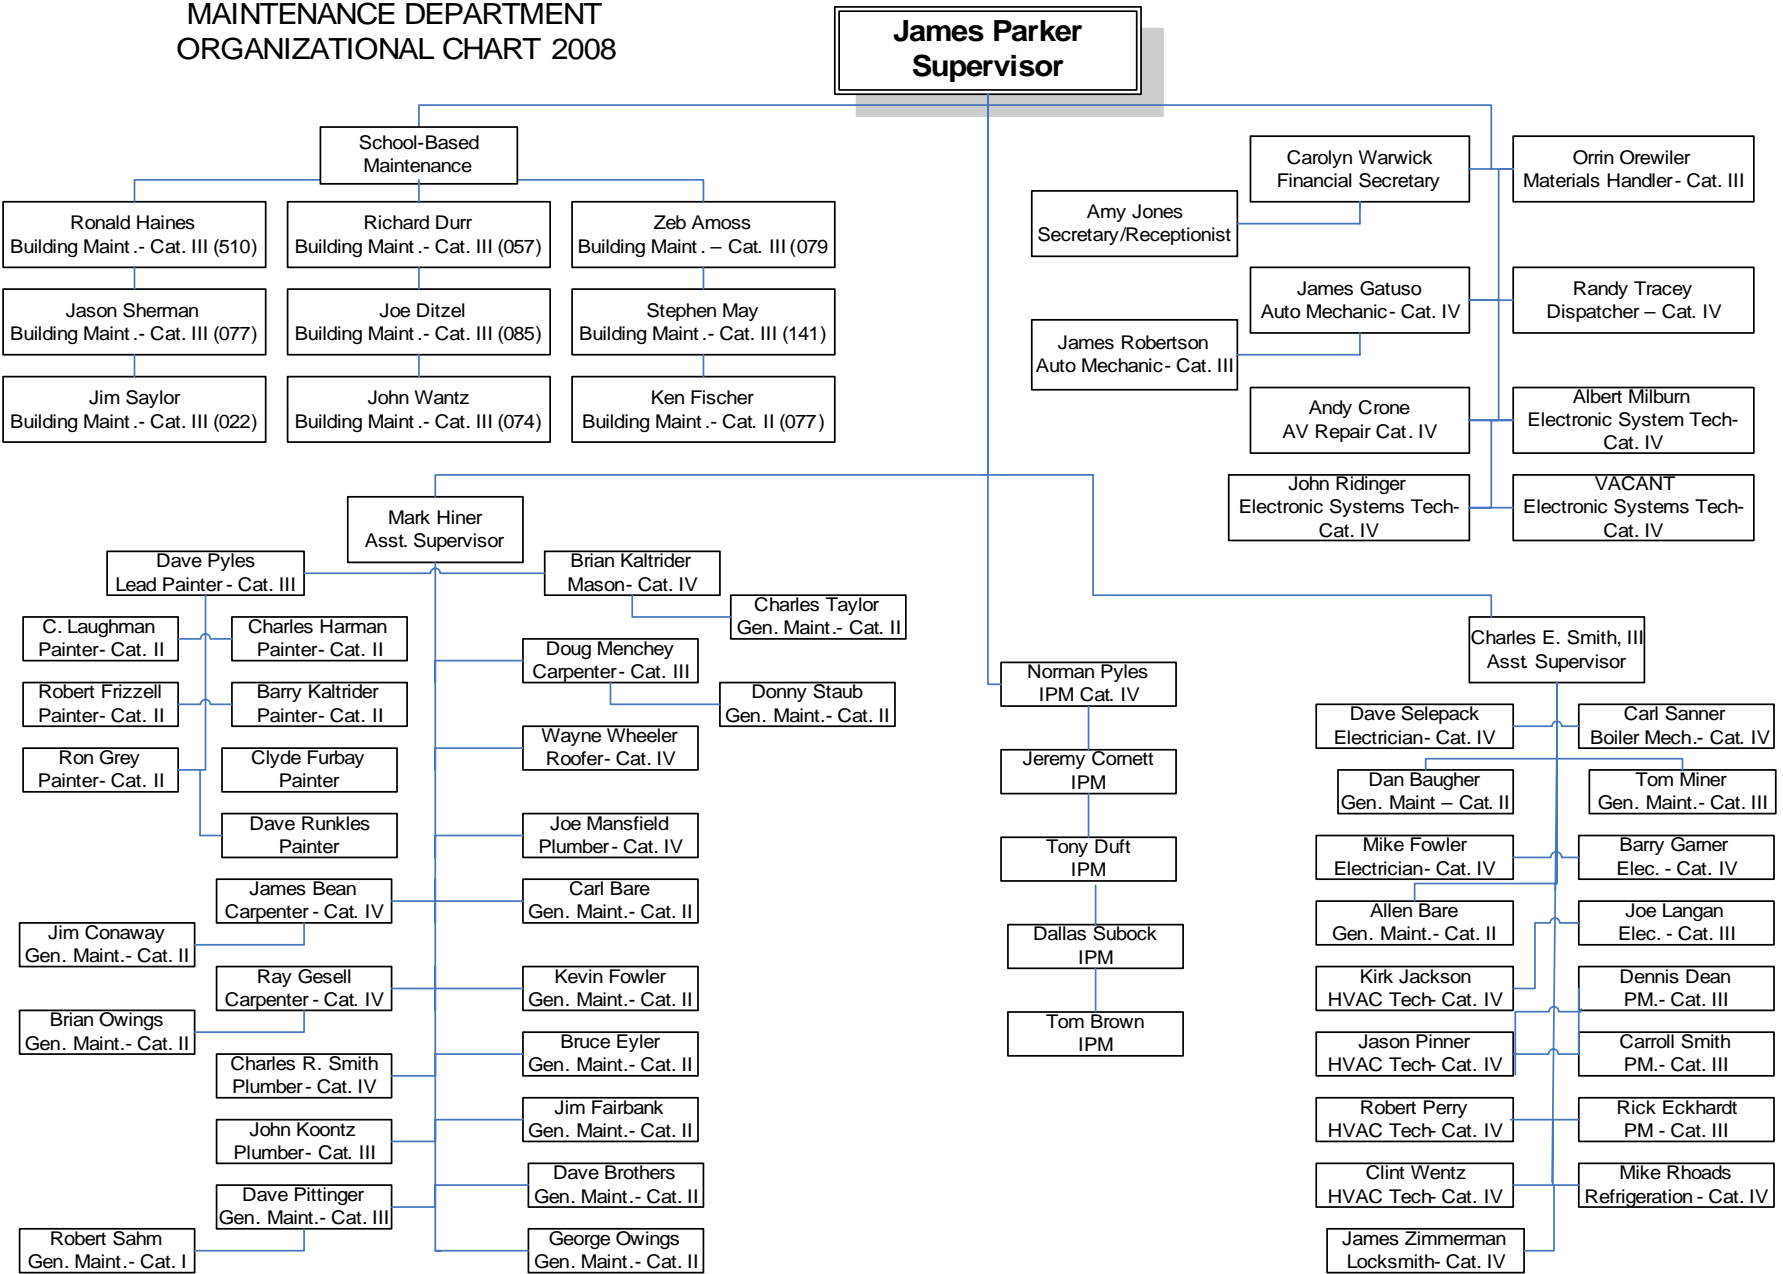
MAINTENANCE DEPARTMENT
ORGANIZATIONAL CHART 2008

James Parker
Supervisor

School-Based
Maintenance

Ronald Haines
Building Maint.- Cat. III (510)

Richard Durr
Building Maint.- Cat. III (057)

Zeb Amoss
Building Maint. – Cat. III (079

Jason Sherman
Building Maint.- Cat. III (077)

Joe Ditzel
Building Maint.- Cat. III (085)

Stephen May
Building Maint.- Cat. III (141)

Jim Saylor
Building Maint.- Cat. III (022)

John Wantz
Building Maint.- Cat. III (074)

Ken Fischer
Building Maint.- Cat. II (077)

Carolyn Warwick
Financial Secretary

Orrin Orewiler
Materials Handler- Cat. III

Amy Jones
Secretary/Receptionist

James Gatuso
Auto Mechanic- Cat. IV

Randy Tracey
Dispatcher – Cat. IV

James Robertson
Auto Mechanic- Cat. III

Andy Crone
AV Repair Cat. IV

Albert Milburn
Electronic System Tech-Cat. IV

John Ridinger
Electronic Systems Tech-Cat. IV

VACANT
Electronic Systems Tech-Cat. IV

Mark Hiner
Asst. Supervisor

Dave Pyles
Lead Painter- Cat. III

Brian Kaltrider
Mason- Cat. IV

Charles Taylor
Gen. Maint.- Cat. II

C. Laughman
Painter- Cat. II

Charles Harman
Painter- Cat. II

Doug Menchey
Carpenter- Cat. III

Robert Frizzell
Painter- Cat. II

Barry Kaltrider
Painter- Cat. II

Donny Staub
Gen. Maint.- Cat. II

Ron Grey
Painter- Cat. II

Clyde Furbay
Painter

Wayne Wheeler
Roofer- Cat. IV

Dave Runkles
Painter

Joe Mansfield
Plumber- Cat. IV

James Bean
Carpenter- Cat. IV

Carl Bare
Gen. Maint.- Cat. II

Jim Conaway
Gen. Maint.- Cat. II

Ray Gesell
Carpenter- Cat. IV

Kevin Fowler
Gen. Maint.- Cat. II

Brian Owings
Gen. Maint.- Cat. II

Charles R. Smith
Plumber- Cat. IV

Bruce Eyler
Gen. Maint.- Cat. II

John Koontz
Plumber- Cat. III

Jim Fairbank
Gen. Maint.- Cat. II

Dave Pittinger
Gen. Maint.- Cat. III

Dave Brothers
Gen. Maint.- Cat. II

Robert Sahm
Gen. Maint.- Cat. I

George Owings
Gen. Maint.- Cat. II

Norman Pyles
IPM Cat. IV

Jeremy Cornett
IPM

Tony Duft
IPM

Dallas Subock
IPM

Tom Brown
IPM

Charles E. Smith, III
Asst Supervisor

Dave Selepack
Electrician- Cat. IV

Carl Sanner
Boiler Mech.- Cat. IV

Dan Baugher
Gen. Maint – Cat. II

Tom Miner
Gen. Maint.- Cat. III

Mike Fowler
Electrician- Cat. IV

Barry Garner
Elec. - Cat. IV

Allen Bare
Gen. Maint.- Cat. II

Joe Langan
Elec. - Cat. III

Kirk Jackson
HVAC Tech- Cat. IV

Dennis Dean
PM.- Cat. III

Jason Pinner
HVAC Tech- Cat. IV

Carroll Smith
PM.- Cat. III

Robert Perry
HVAC Tech- Cat. IV

Rick Eckhardt
PM - Cat. III

Clint Wentz
HVAC Tech- Cat. IV

Mike Rhoads
Refrigeration - Cat. IV

James Zimmerman
Locksmith- Cat. IV